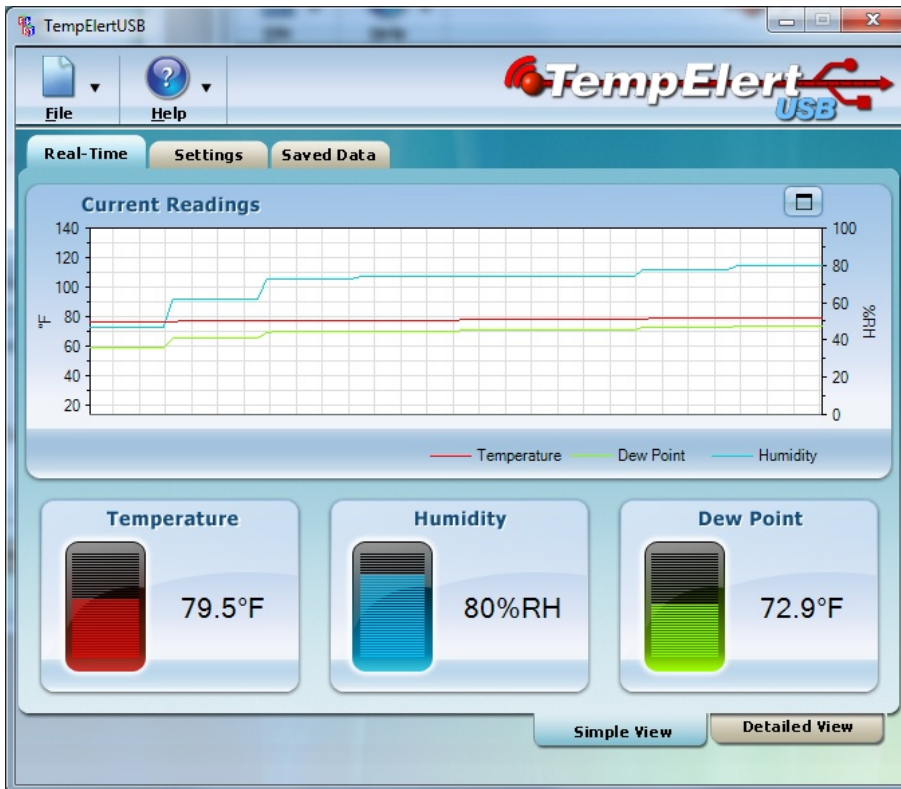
TempElertUSB

File
Help

TempElert USB

Real-Time
Settings
Saved Data

Current Readings

140
120
100
80
60
40
20

°F

100
80
60
40
20
0

%RH

Temperature
Dew Point
Humidity

Temperature
79.5°F

Humidity
80%RH

Dew Point
72.9°F

Simple View
Detailed View